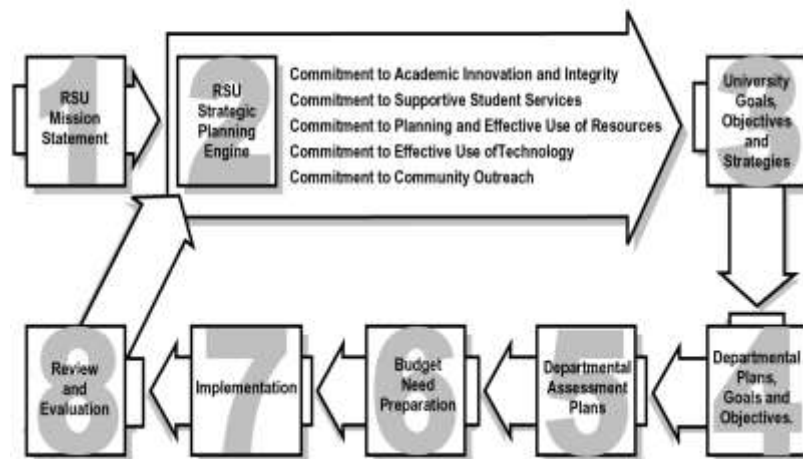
1
RSU Mission Statement

2
RSU Strategic Planning Engine

Commitment to Academic Innovation and Integrity
Commitment to Supportive Student Services
Commitment to Planning and Effective Use of Resources
Commitment to Effective Use of Technology
Commitment to Community Outreach

3
University Goals, Objectives and Strategies

4
Departmental Plans, Goals and Objectives.

5
Departmental Assessment Plans

6
Budget Need Preparation

7
Implementation

8
Review and Evaluation